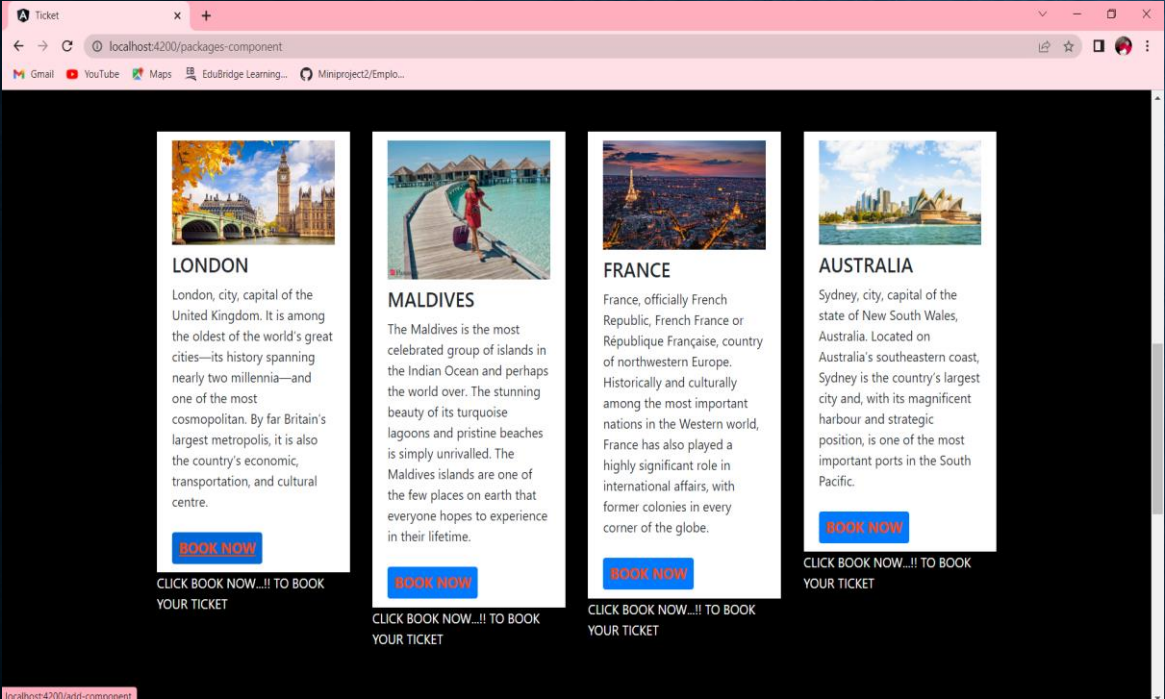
Ticket

localhost:4200/packages-component

Gmail YouTube Maps EduBridge Learning... Miniproject2/Emplo...

LONDON

London, city, capital of the United Kingdom. It is among the oldest of the world's great cities—its history spanning nearly two millennia—and one of the most cosmopolitan. By far Britain's largest metropolis, it is also the country's economic, transportation, and cultural centre.

BOOK NOW

CLICK BOOK NOW...!! TO BOOK YOUR TICKET

MALDIVES

The Maldives is the most celebrated group of islands in the Indian Ocean and perhaps the world over. The stunning beauty of its turquoise lagoons and pristine beaches is simply unrivalled. The Maldives islands are one of the few places on earth that everyone hopes to experience in their lifetime.

BOOK NOW

CLICK BOOK NOW...!! TO BOOK YOUR TICKET

FRANCE

France, officially French Republic, French France or République Française, country of northwestern Europe. Historically and culturally among the most important nations in the Western world, France has also played a highly significant role in international affairs, with former colonies in every corner of the globe.

BOOK NOW

CLICK BOOK NOW...!! TO BOOK YOUR TICKET

AUSTRALIA

Sydney, city, capital of the state of New South Wales, Australia. Located on Australia's southeastern coast, Sydney is the country's largest city and, with its magnificent harbour and strategic position, is one of the most important ports in the South Pacific.

BOOK NOW

CLICK BOOK NOW...!! TO BOOK YOUR TICKET

localhost:4200/add-component